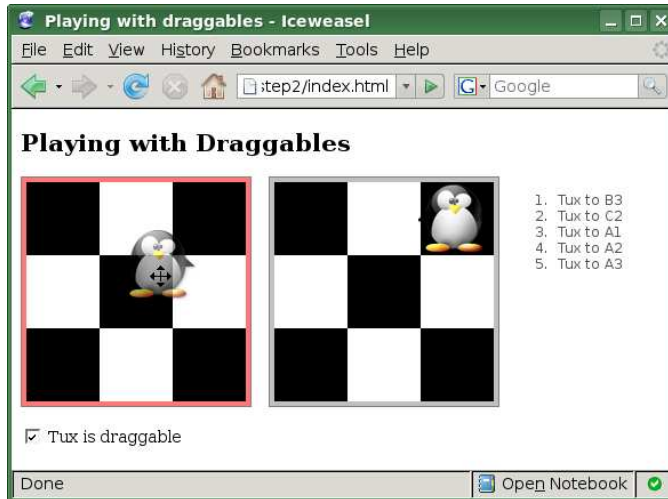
Playing with draggables - Iceweasel

File Edit View History Bookmarks Tools Help

step2/index.html

Google

Playing with Draggables

1. Tux to B3
2. Tux to C2
3. Tux to A1
4. Tux to A2
5. Tux to A3

Tux is draggable

Done

Open Notebook